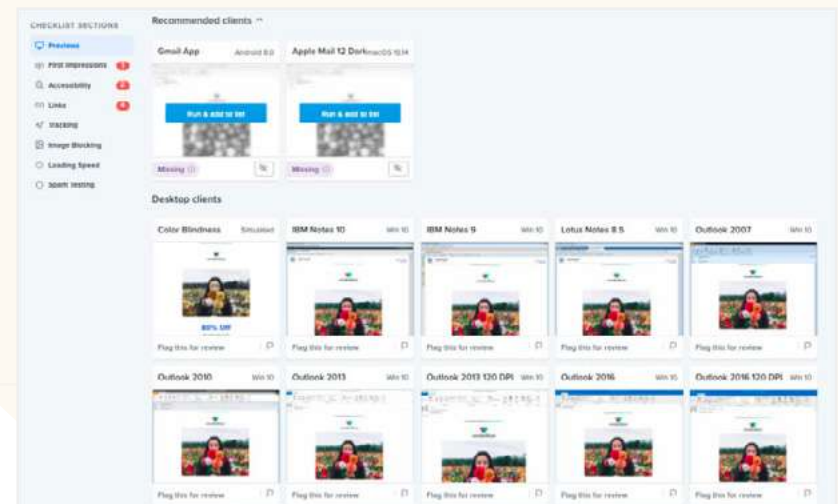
CHECKLIST SECTIONS

Previews

First Impressions

Accessibility

Links

Tracking

Image Blocking

Loading Speed

Spam Testing

Recommended clients

Gmail App Android 9.0

Apple Mail 12 Dark macOS 10.14

Run & add to list

Run & add to list

Missing

Missing

Desktop clients

Color Blindness Simulated

80% Off

Flag this for review

IBM Notes 10 Win 10

Flag this for review

IBM Notes 9 Win 10

Flag this for review

Lotus Notes 8.5 Win 10

Flag this for review

Outlook 2007 Win 10

Flag this for review

Outlook 2010 Win 10

Flag this for review

Outlook 2013 Win 10

Flag this for review

Outlook 2013 120 DPI Win 10

Flag this for review

Outlook 2016 Win 10

Flag this for review

Outlook 2016 120 DPI Win 10

Flag this for review